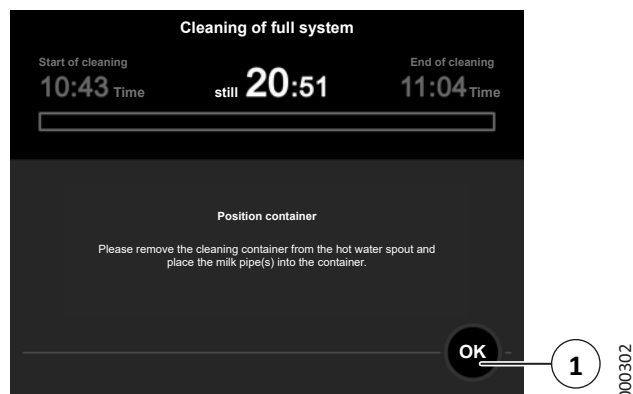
Cleaning of full system

Start of cleaning
10:43 Time

still 20:51

End of cleaning
11:04 Time

Position container

Please remove the cleaning container from the hot water spout and place the milk pipe(s) into the container.

OK

1

000302